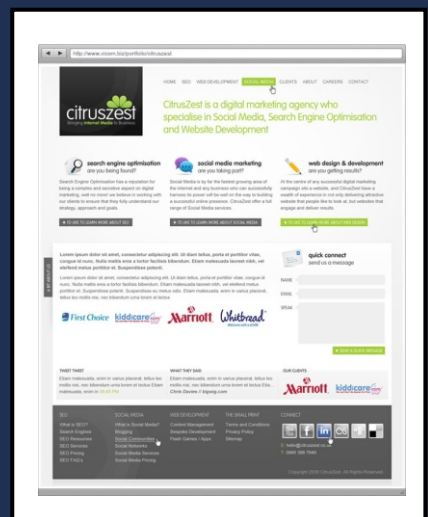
http://www.vioam.biz/portfolio/citruszest

HOME SEO WEB DEVELOPMENT SOCIAL MEDIA CLIENTS ABOUT CAREERS CONTACT

citruszest

CitrusZest is a digital marketing agency who specialise in Social Media, Search Engine Optimisation and Website Development

search engine optimisation
are you being found?

social media marketing
are you talking yet?

web design & development
are you getting results?

TO LEARN MORE ABOUT SEO

TO LEARN MORE ABOUT SOCIAL MEDIA

TO LEARN MORE ABOUT WEB DESIGN

Lorem ipsum dolor sit amet, consectetur adipiscing elit. Ut diam tellus, porta et porttitor vitae, congue id nunc. Nulla mattis eros a tortor facilisis bibendum. Etiam malesuada laoreet nibh, vel eleifend metus porttitor et. Suspendisse potenti.

quick connect
send us a message

NAME
EMAIL
SPEAK

First Choice
kiddicare
Marriott
Whitbread

SEND A QUICK MESSAGE

TWEET TWEET
WHAT THEY SAID
OUR CLIENTS

Marriott
kiddicare

SEO
SOCIAL MEDIA
WEB DEVELOPMENT
THE SMALL PRINT
CONNECT

Copyright 2010 CitrusZest. All Rights Reserved.